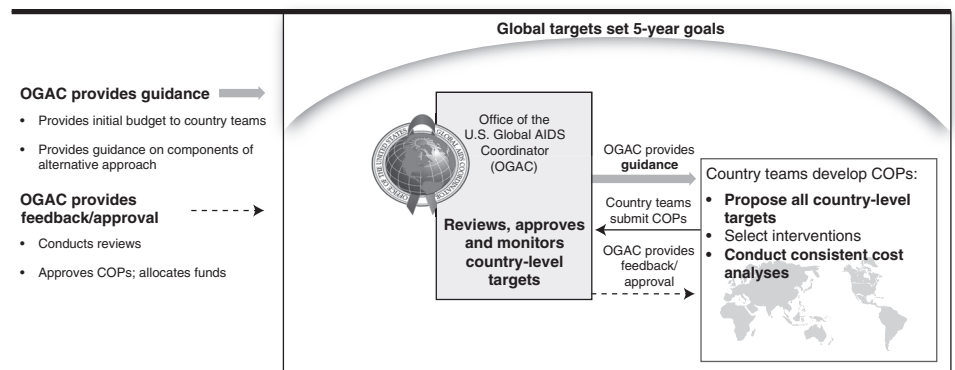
Global targets set 5-year goals

OGAC provides guidance

- Provides initial budget to country teams
- Provides guidance on components of alternative approach

OGAC provides feedback/approval

- Conducts reviews
- Approves COPs; allocates funds

UNITED STATES GLOBAL AIDS COORDINATOR OFFICE OF THE

Office of the U.S. Global AIDS Coordinator (OGAC)

Reviews, approves and monitors country-level targets

OGAC provides guidance

Country teams submit COPs

OGAC provides feedback/ approval

Country teams develop COPs:

- Propose all country-level targets
- Select interventions
- Conduct consistent cost analyses